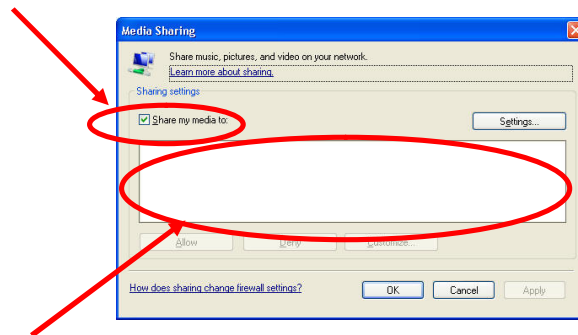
Media Sharing

Share music, pictures, and video on your network.
Learn more about sharing.

Sharing settings

Share my media to:

Settings...

Allow

Deny

Customize...

How does sharing change firewall settings?

OK

Cancel

Apply